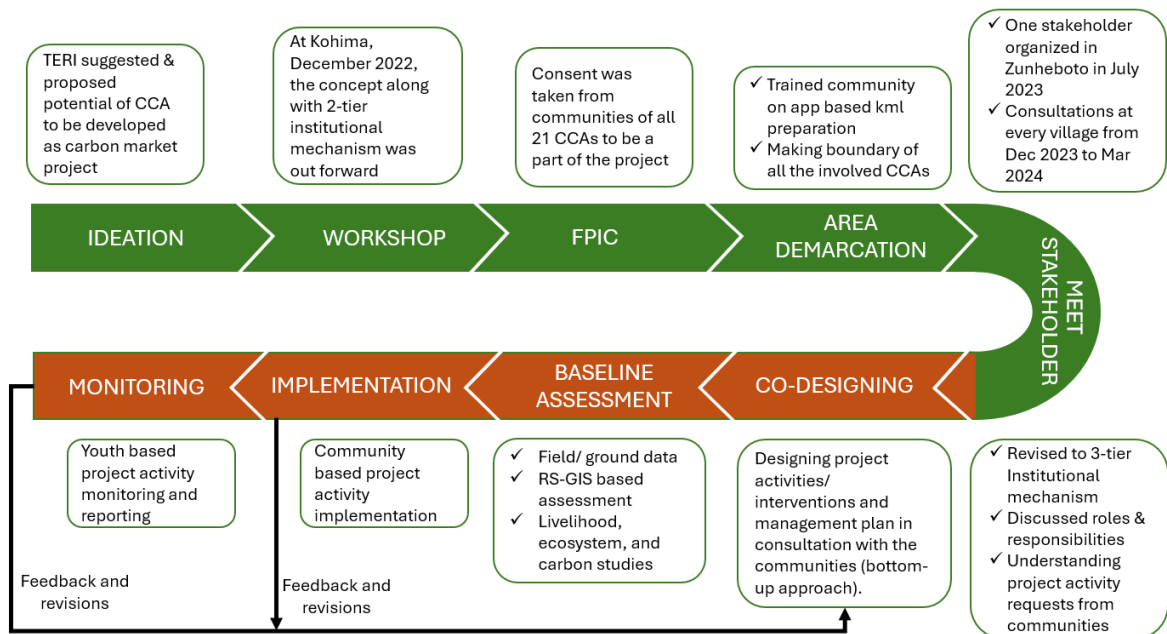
TERI suggested & proposed potential of CCA to be developed as carbon market project

At Kohima, December 2022, the concept along with 2-tier institutional mechanism was out forward

Consent was taken from communities of all 21 CCAs to be a part of the project

✓ Trained community on app based kml preparation
✓ Making boundary of all the involved CCAs

✓ One stakeholder organized in Zunheboto in July 2023
✓ Consultations at every village from Dec 2023 to Mar 2024

IDEATION

WORKSHOP

FPIC

AREA DEMARCATION

MEET STAKEHOLDER

MONITORING

IMPLEMENTATION

BASELINE ASSESSMENT

CO-DESIGNING

Youth based project activity monitoring and reporting

Community based project activity implementation

✓ Field/ ground data
✓ RS-GIS based assessment
✓ Livelihood, ecosystem, and carbon studies

Designing project activities/ interventions and management plan in consultation with the communities (bottom-up approach).

✓ Revised to 3-tier Institutional mechanism
✓ Discussed roles & responsibilities
✓ Understanding project activity requests from communities

Feedback and revisions

Feedback and revisions